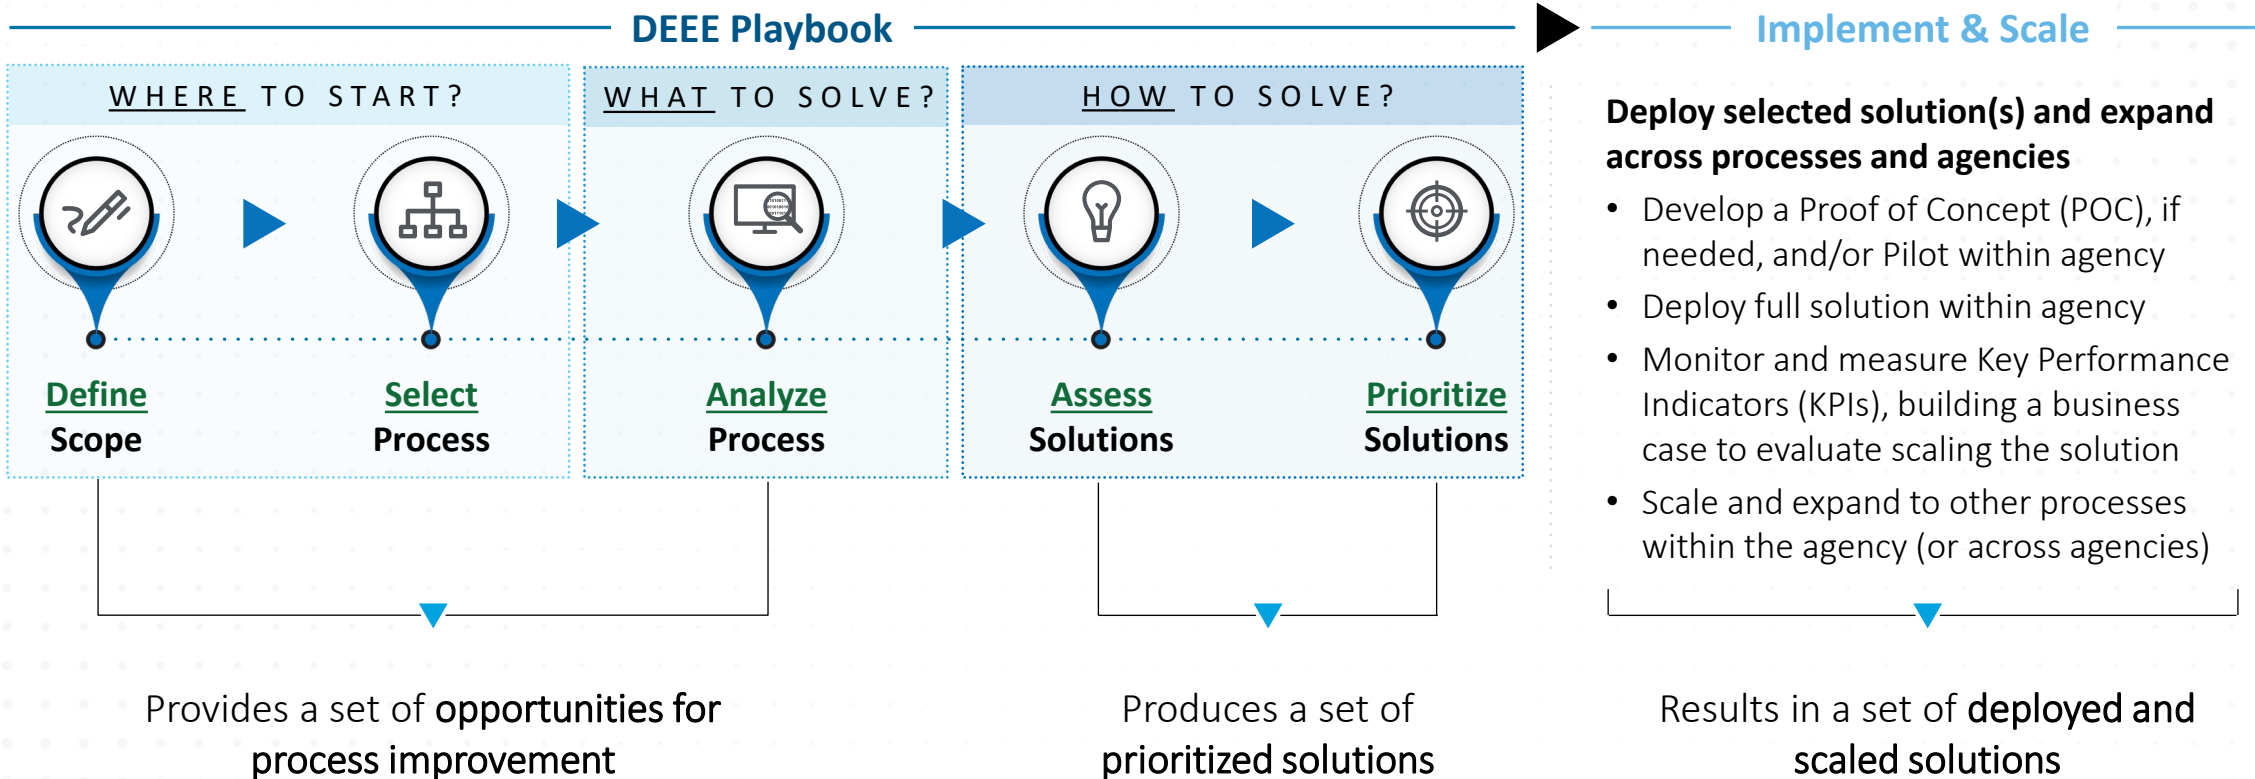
DEEE Playbook

Implement & Scale

WHERE TO START?

WHAT TO SOLVE?

HOW TO SOLVE?

Define
Scope

Select
Process

Analyze
Process

Assess
Solutions

Prioritize
Solutions

Deploy selected solution(s) and expand across processes and agencies

- Develop a Proof of Concept (POC), if needed, and/or Pilot within agency
- Deploy full solution within agency
- Monitor and measure Key Performance Indicators (KPIs), building a business case to evaluate scaling the solution
- Scale and expand to other processes within the agency (or across agencies)

Provides a set of opportunities for process improvement

Produces a set of prioritized solutions

Results in a set of deployed and scaled solutions